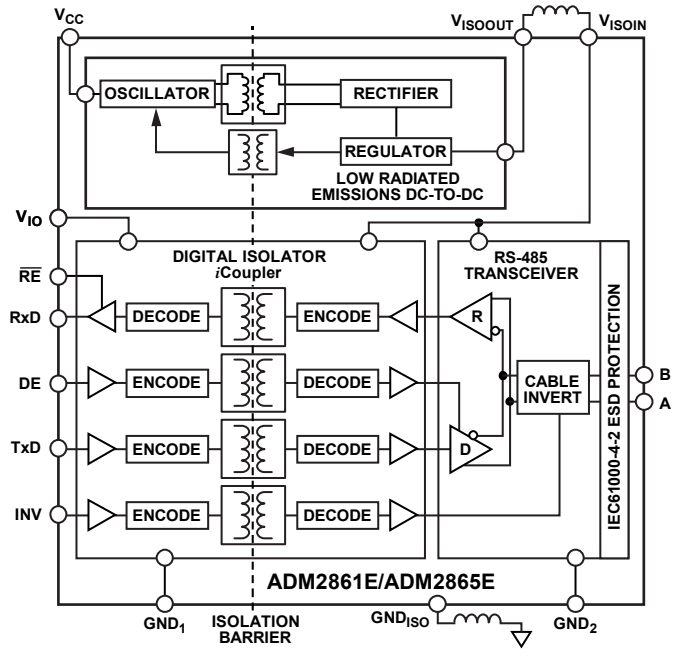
$V_{CC}$

$V_{ISOOUT}$

$V_{ISOIN}$

OSCILLATOR

RECTIFIER

REGULATOR

LOW RADIATED EMISSIONS DC-TO-DC

$V_{IO}$

DIGITAL ISOLATOR *i*Coupler

RS-485 TRANSCEIVER

$\overline{RE}$

RxD

DECODE

ENCODE

R

DE

ENCODE

DECODE

CABLE INVERT

IEC61000-4-2 ESD PROTECTION

B

A

TxD

ENCODE

DECODE

D

INV

ENCODE

DECODE

ADM2861E/ADM2865E

$GND_1$

ISOLATION BARRIER

$GND_{ISO}$

$GND_2$